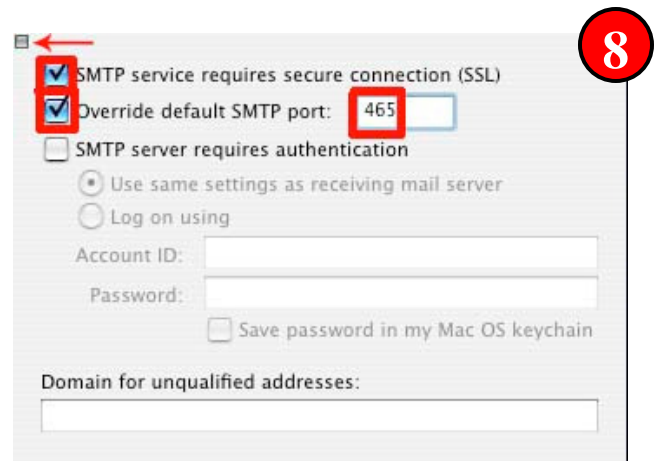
8

SMTP service requires secure connection (SSL)

Override default SMTP port: 465

SMTP server requires authentication

Use same settings as receiving mail server

Log on using

Account ID:

Password:

Save password in my Mac OS keychain

Domain for unqualified addresses: